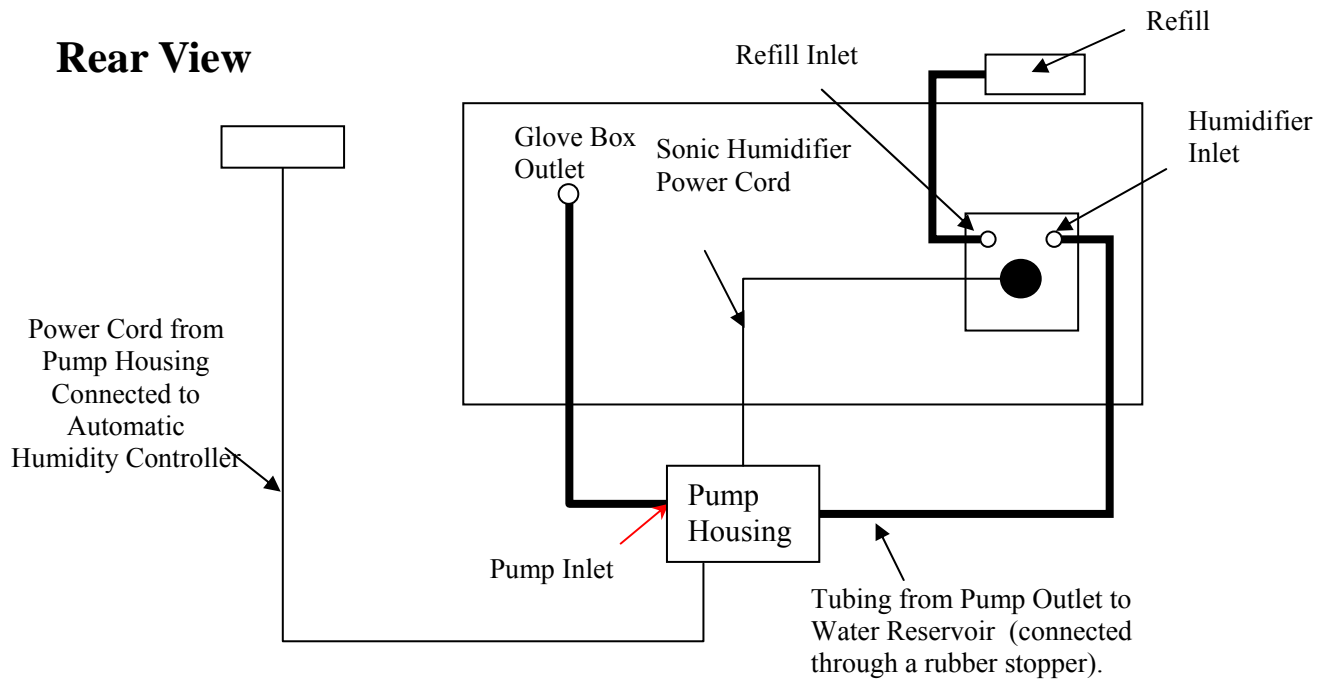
Rear View

Refill

Refill Inlet

Glove Box Outlet

Sonic Humidifier Power Cord

Humidifier Inlet

Power Cord from Pump Housing Connected to Automatic Humidity Controller

Pump Housing

Pump Inlet

Tubing from Pump Outlet to Water Reservoir (connected through a rubber stopper).